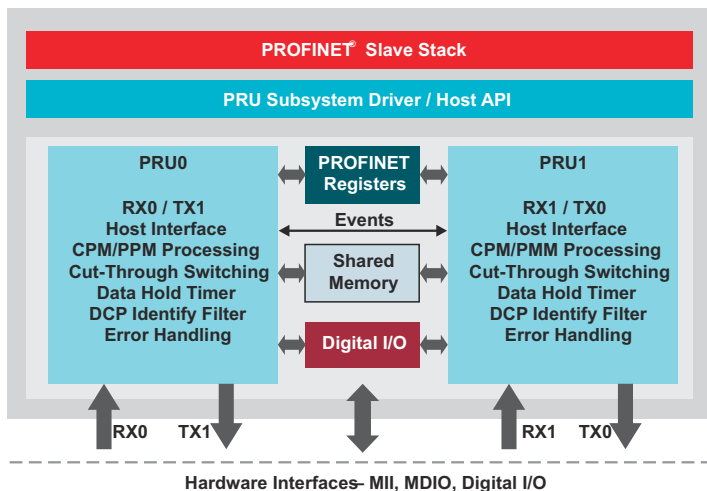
PROFINET® Slave Stack

PRU Subsystem Driver / Host API

PRU0

RX0 / TX1
Host Interface
CPM/PPM Processing
Cut-Through Switching
Data Hold Timer
DCP Identify Filter
Error Handling

PROFINET Registers

Events

Shared Memory

Digital I/O

PRU1

RX1 / TX0
Host Interface
CPM/PMM Processing
Cut-Through Switching
Data Hold Timer
DCP Identify Filter
Error Handling

RX0

TX1

RX1

TX0

Hardware Interfaces– MII, MDIO, Digital I/O